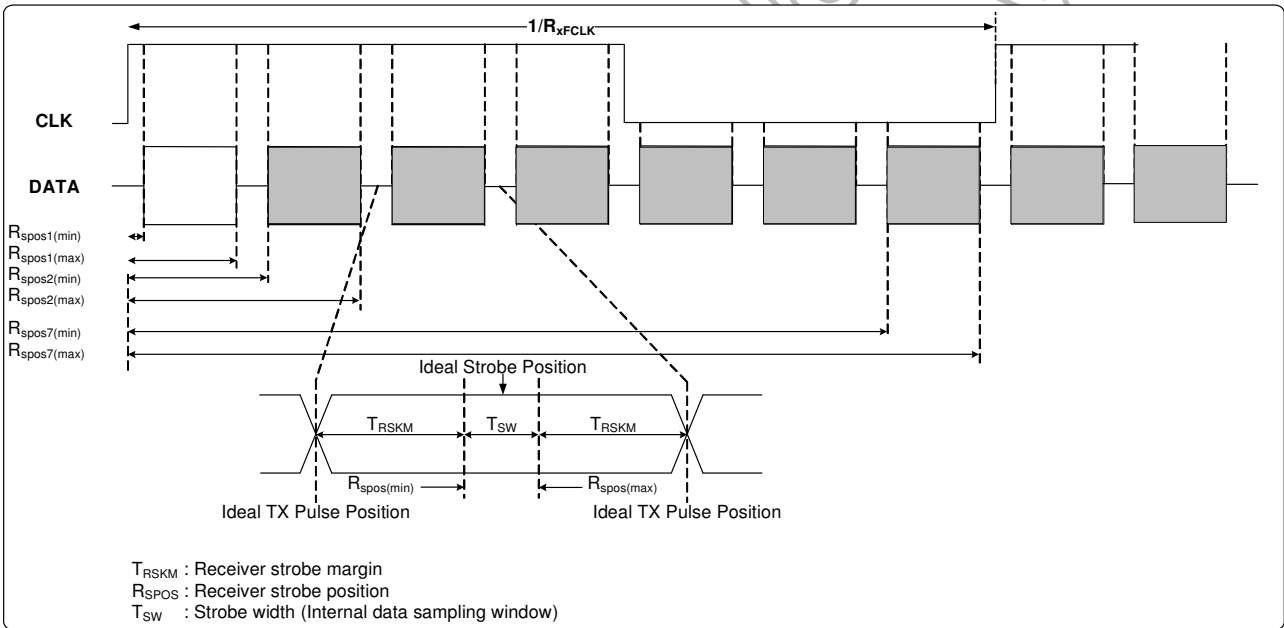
$1/R_{xFCLK}$

CLK

DATA

$R_{spos1(min)}$
$R_{spos1(max)}$
$R_{spos2(min)}$
$R_{spos2(max)}$
$R_{spos7(min)}$
$R_{spos7(max)}$

Ideal Strobe Position

$T_{RSKM}$ $T_{SW}$ $T_{RSKM}$

$R_{spos(min)}$ $R_{spos(max)}$

Ideal TX Pulse Position Ideal TX Pulse Position

$T_{RSKM}$ : Receiver strobe margin
$R_{SPOS}$ : Receiver strobe position
$T_{SW}$ : Strobe width (Internal data sampling window)